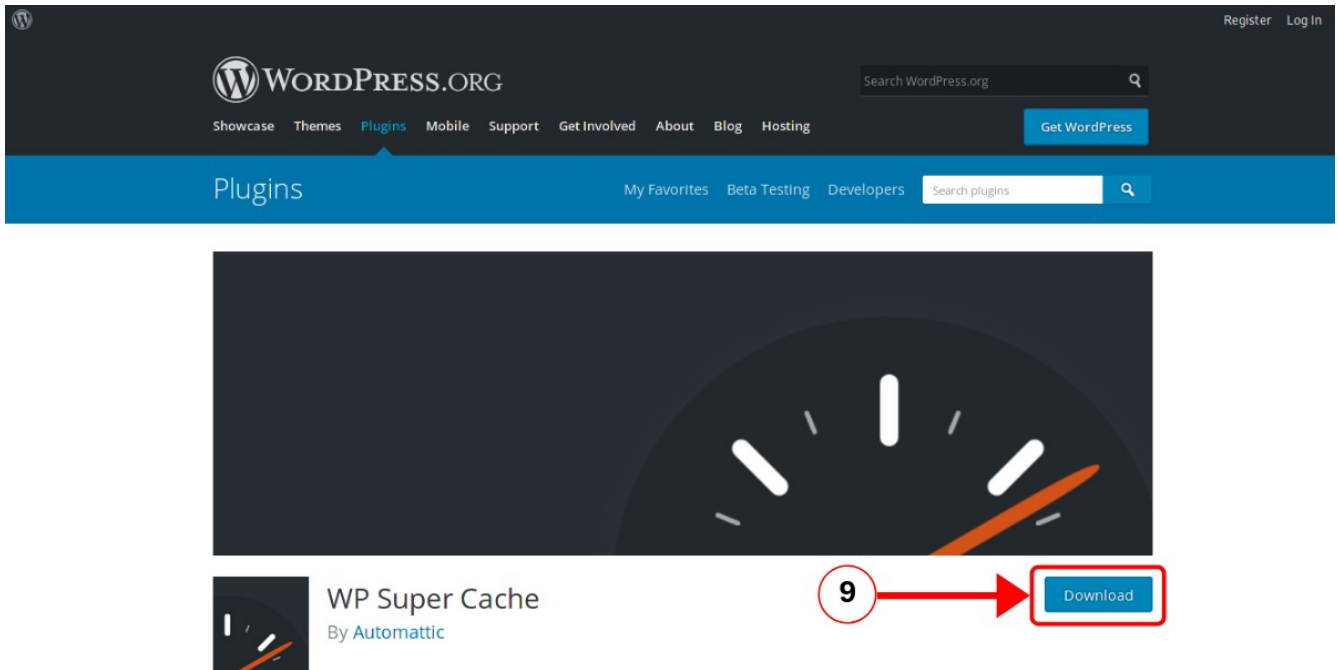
Register Log In

WordPress.org

Search WordPress.org

Showcase Themes Plugins Mobile Support Get Involved About Blog Hosting

Get WordPress

Plugins

My Favorites Beta Testing Developers

Search plugins

WP Super Cache

By Automattic

9

Download